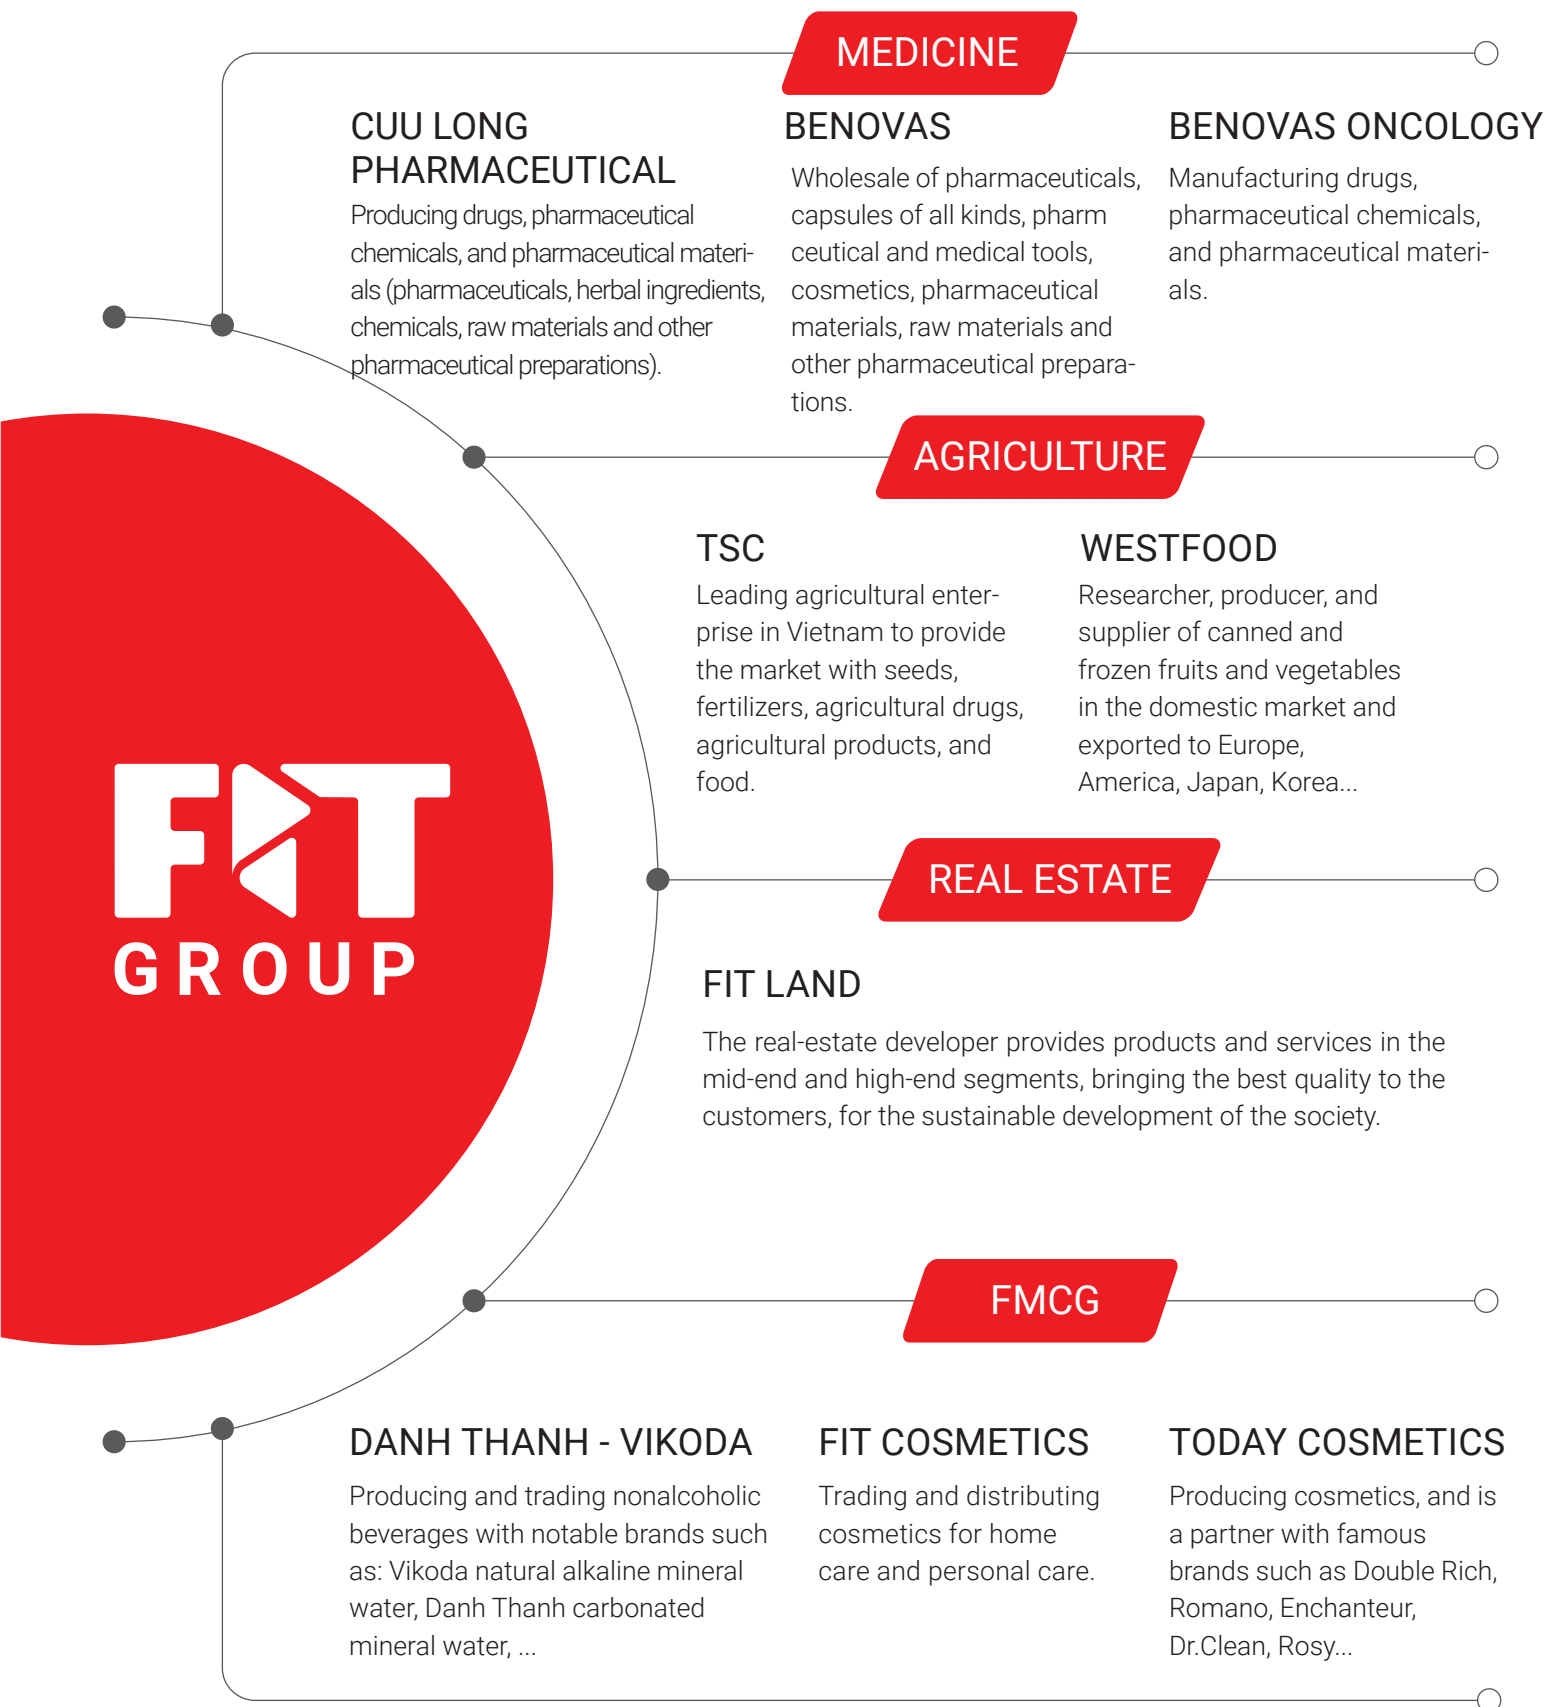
MEDICINE

CUU LONG PHARMACEUTICAL

Producing drugs, pharmaceutical chemicals, and pharmaceutical materials (pharmaceuticals, herbal ingredients, chemicals, raw materials and other pharmaceutical preparations).

BENOVAS

Wholesale of pharmaceuticals, capsules of all kinds, pharm ceutical and medical tools, cosmetics, pharmaceutical materials, raw materials and other pharmaceutical preparations.

BENOVAS ONCOLOGY

Manufacturing drugs, pharmaceutical chemicals, and pharmaceutical materials.

AGRICULTURE

TSC

Leading agricultural enterprise in Vietnam to provide the market with seeds, fertilizers, agricultural drugs, agricultural products, and food.

WESTFOOD

Researcher, producer, and supplier of canned and frozen fruits and vegetables in the domestic market and exported to Europe, America, Japan, Korea...

FIT

GROUP

REAL ESTATE

FIT LAND

The real-estate developer provides products and services in the mid-end and high-end segments, bringing the best quality to the customers, for the sustainable development of the society.

FMCG

DANH THANH - VIKODA

Producing and trading nonalcoholic beverages with notable brands such as: Vikoda natural alkaline mineral water, Danh Thanh carbonated mineral water, ...

FIT COSMETICS

Trading and distributing cosmetics for home care and personal care.

TODAY COSMETICS

Producing cosmetics, and is a partner with famous brands such as Double Rich, Romano, Enchanteur, Dr.Clean, Rosy...